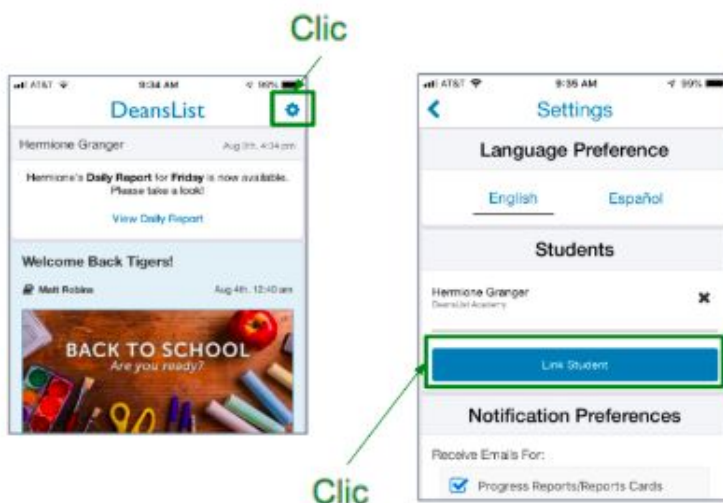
Clic

AT&T 9:34 AM 99%

DeansList

Hermione Granger Aug 5th, 4:34 pm

Hermione's Daily Report for Friday is now available. Please take a look!

View Daily Report

Welcome Back Tigers!

Matt Robins Aug 4th, 12:40 am

BACK TO SCHOOL
Are you ready?

AT&T 9:35 AM 99%

Settings

Language Preference

English Español

Students

Hermione Granger
DeansList Academy

Link Student

Notification Preferences

Receive Emails For:

Progress Reports/Reports Cards

Clic